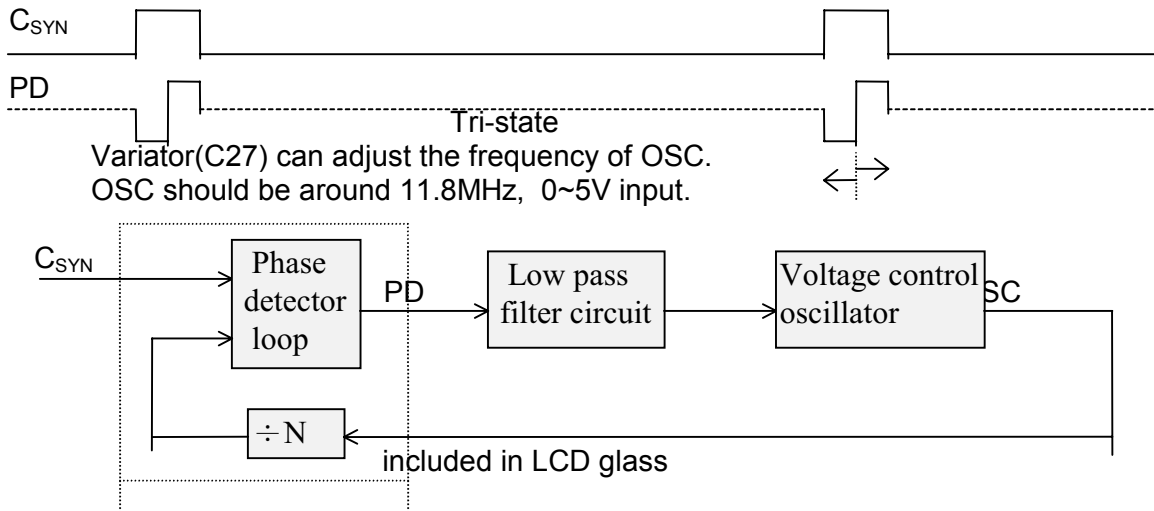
$C_{SYN}$

PD

Tri-state

Variator(C27) can adjust the frequency of OSC.
OSC should be around 11.8MHz, 0~5V input.

$C_{SYN}$

Phase detector loop

PD

Low pass filter circuit

Voltage control oscillator

SC

$\div$ N

included in LCD glass